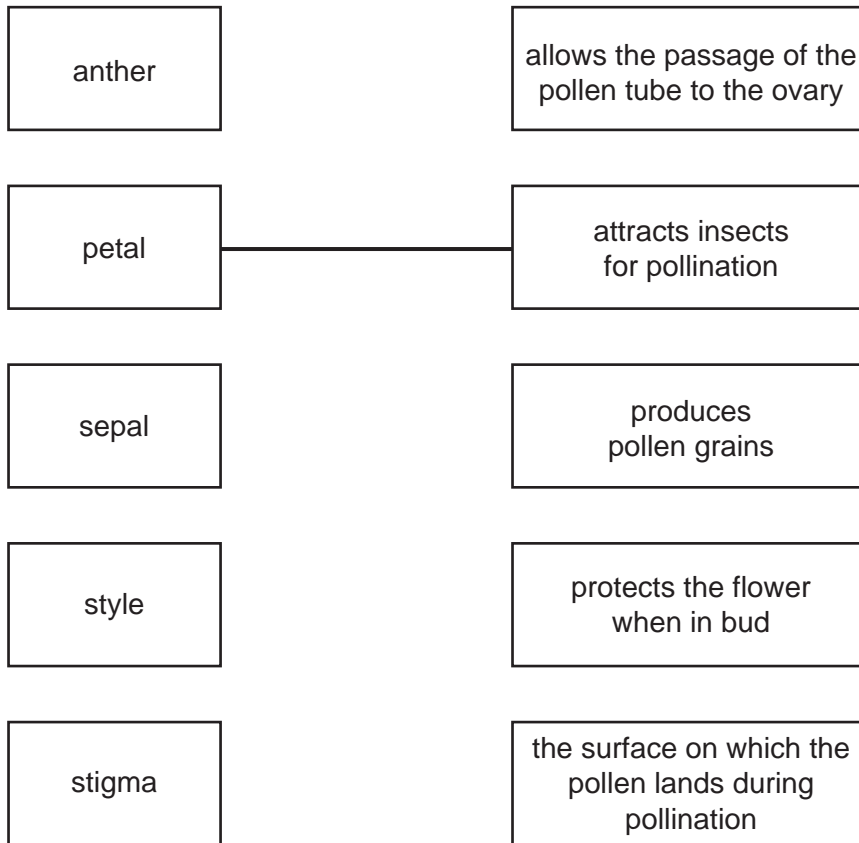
anther

allows the passage of the pollen tube to the ovary

petal

attracts insects for pollination

sepal

produces pollen grains

style

protects the flower when in bud

stigma

the surface on which the pollen lands during pollination